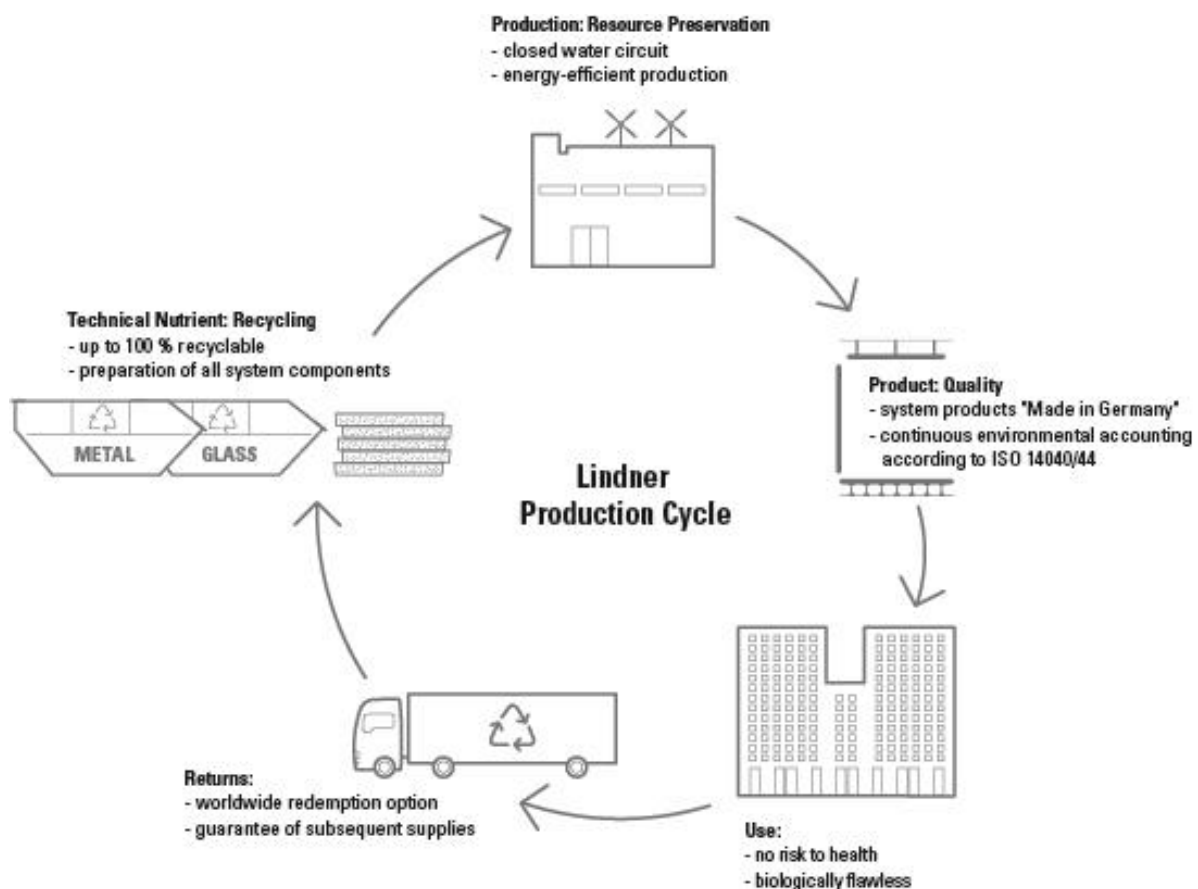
Production: Resource Preservation
- closed water circuit
- energy-efficient production

Technical Nutrient: Recycling
- up to 100 % recyclable
- preparation of all system components

METAL

GLASS

Product: Quality
- system products "Made in Germany"
- continuous environmental accounting according to ISO 14040/44

Lindner
Production Cycle

Returns:
- worldwide redemption option
- guarantee of subsequent supplies

Use:
- no risk to health
- biologically flawless